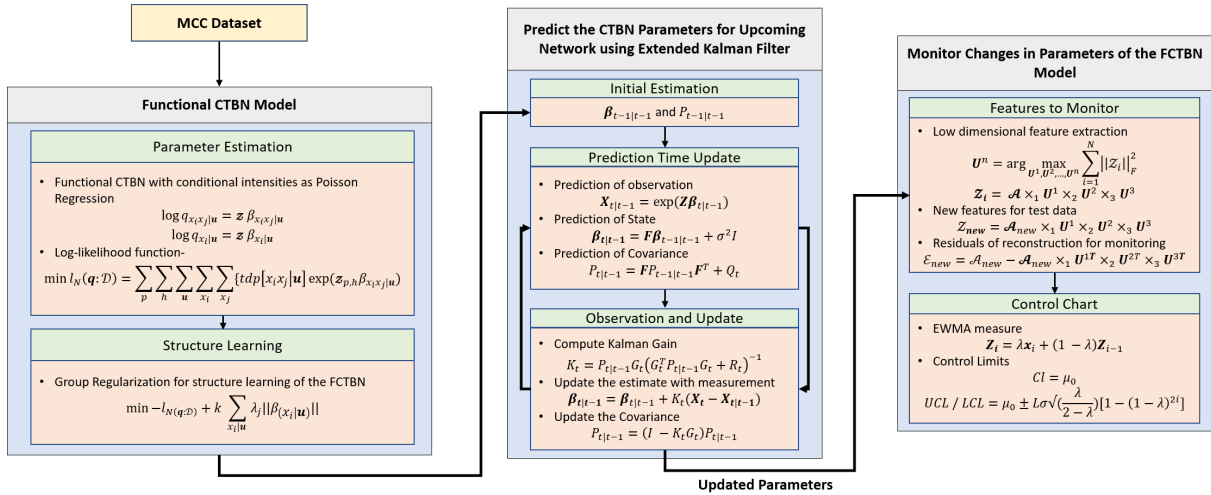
MCC Dataset

Functional CTBN Model

Parameter Estimation

• Functional CTBN with conditional intensities as Poisson Regression

$\log q_{x_i x_j|\boldsymbol{u}} = \boldsymbol{z}\, \beta_{x_i x_j|\boldsymbol{u}}$

$\log q_{x_i|\boldsymbol{u}} = \boldsymbol{z}\, \beta_{x_i|\boldsymbol{u}}$

• Log-likelihood function-

$\min l_N(\boldsymbol{q}; \mathcal{D}) = \sum_p \sum_h \sum_{\boldsymbol{u}} \sum_{x_i} \sum_{x_j} \{tdp[x_i x_j|\boldsymbol{u}] \exp(\boldsymbol{z}_{p,h} \beta_{x_i x_j|\boldsymbol{u}})$

Structure Learning

• Group Regularization for structure learning of the FCTBN

$\min -l_{N(\boldsymbol{q}:\mathcal{D})} + k \sum_{x_i|\boldsymbol{u}} \lambda_j ||\beta_{(x_i|\boldsymbol{u})}||$

Predict the CTBN Parameters for Upcoming Network using Extended Kalman Filter

Initial Estimation

$\boldsymbol{\beta}_{t-1|t-1}$ and $P_{t-1|t-1}$

Prediction Time Update

• Prediction of observation

$\boldsymbol{X}_{t|t-1} = \exp(\boldsymbol{Z}\boldsymbol{\beta}_{t|t-1})$

• Prediction of State

$\boldsymbol{\beta}_{t|t-1} = \boldsymbol{F}\boldsymbol{\beta}_{t-1|t-1} + \sigma^2 I$

• Prediction of Covariance

$P_{t|t-1} = \boldsymbol{F}P_{t-1|t-1}\boldsymbol{F}^T + Q_t$

Observation and Update

• Compute Kalman Gain

$K_t = P_{t|t-1} G_t \left(G_t^T P_{t|t-1} G_t + R_t\right)^{-1}$

• Update the estimate with measurement

$\boldsymbol{\beta}_{t|t-1} = \boldsymbol{\beta}_{t|t-1} + K_t(\boldsymbol{X}_t - \boldsymbol{X}_{t|t-1})$

• Update the Covariance

$P_{t|t-1} = (I - K_t G_t) P_{t|t-1}$

Updated Parameters

Monitor Changes in Parameters of the FCTBN Model

Features to Monitor

• Low dimensional feature extraction

$\boldsymbol{U}^n = \arg\max_{\boldsymbol{U}^1, \boldsymbol{U}^2, \ldots, \boldsymbol{U}^n} \sum_{i=1}^{N} ||Z_i||_F^2$

$\boldsymbol{Z_i} = \boldsymbol{\mathcal{A}} \times_1 \boldsymbol{U}^1 \times_2 \boldsymbol{U}^2 \times_3 \boldsymbol{U}^3$

• New features for test data

$Z_{\boldsymbol{new}} = \boldsymbol{\mathcal{A}}_{new} \times_1 \boldsymbol{U}^1 \times_2 \boldsymbol{U}^2 \times_3 \boldsymbol{U}^3$

• Residuals of reconstruction for monitoring

$\mathcal{E}_{new} = \mathcal{A}_{new} - \mathcal{A}_{new} \times_1 \boldsymbol{U}^{1T} \times_2 \boldsymbol{U}^{2T} \times_3 \boldsymbol{U}^{3T}$

Control Chart

• EWMA measure

$\boldsymbol{Z_i} = \lambda \boldsymbol{x}_i + (1 - \lambda)\boldsymbol{Z}_{i-1}$

• Control Limits

$Cl = \mu_0$

$UCL\ /\ LCL = \mu_0 \pm L\sigma\sqrt{(\frac{\lambda}{2-\lambda})}[1 - (1-\lambda)^{2i}]$